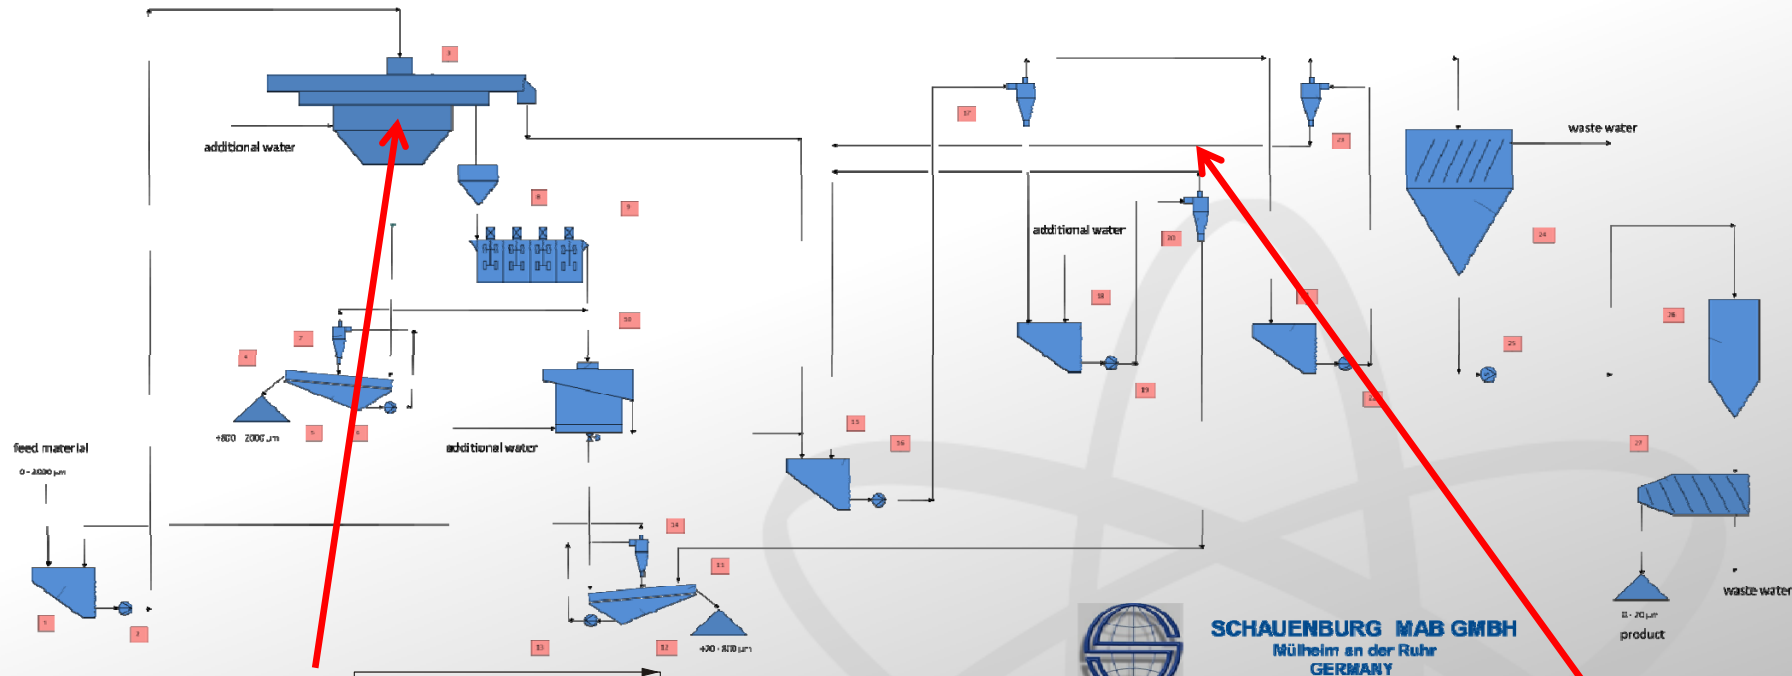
additional water

feed material
0 - 2000 µm

+800 - 2000 µm

additional water

+20 - 800 µm

additional water

waste water

SCHAUENBURG MAB GMBH
Mülheim an der Ruhr
GERMANY

0 - 20 µm
product

waste water